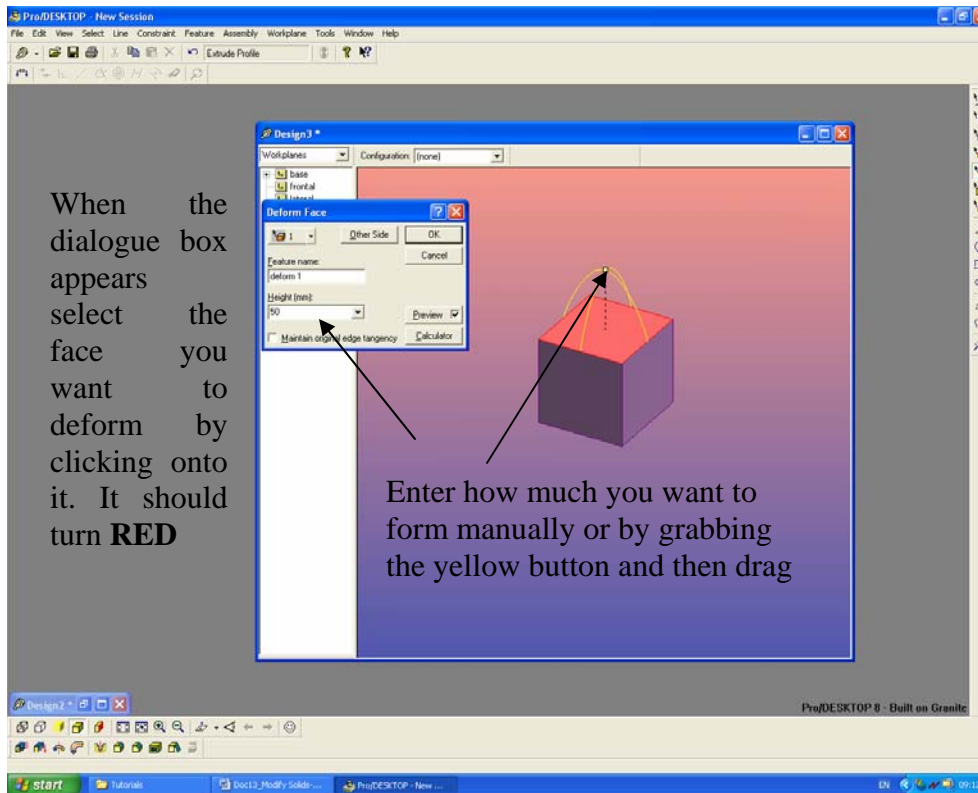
Pro/DESKTOP - New Session

File Edit View Select Line Constraint Feature Assembly Workplane Tools Window Help

Extrude Profile

Design3 *

Workplanes

Configuration: [none]

base

frontal

Deform Face

1

Other Side

OK

Cancel

Feature name:

deform 1

Height (mm):

50

Preview

Maintain original edge tangency

Calculator

When the dialogue box appears select the face you want to deform by clicking onto it. It should turn **RED**

Enter how much you want to form manually or by grabbing the yellow button and then drag

Design2 *

Pro/DESKTOP 8 - Built on Granite

start

Tutorials

Doc13_Modify Solids-...

Pro/DESKTOP - New ...

EN

09:1